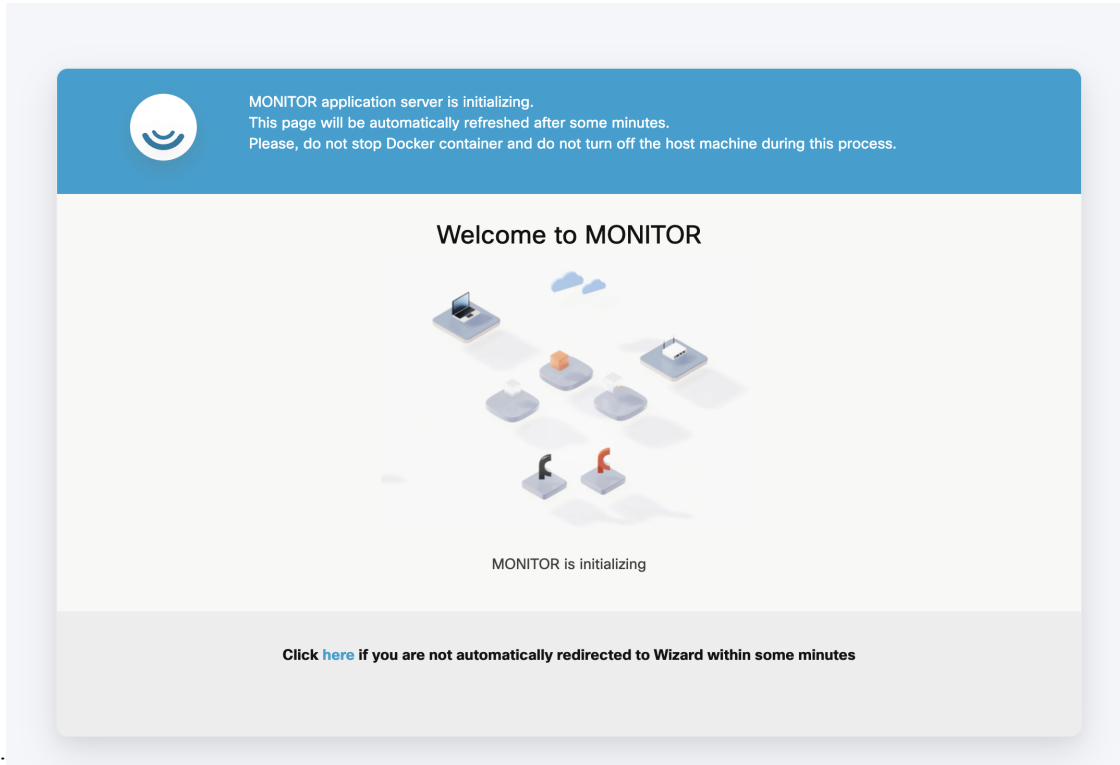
MONITOR application server is initializing.
This page will be automatically refreshed after some minutes.
Please, do not stop Docker container and do not turn off the host machine during this process.

Welcome to MONITOR

MONITOR is initializing

Click here if you are not automatically redirected to Wizard within some minutes